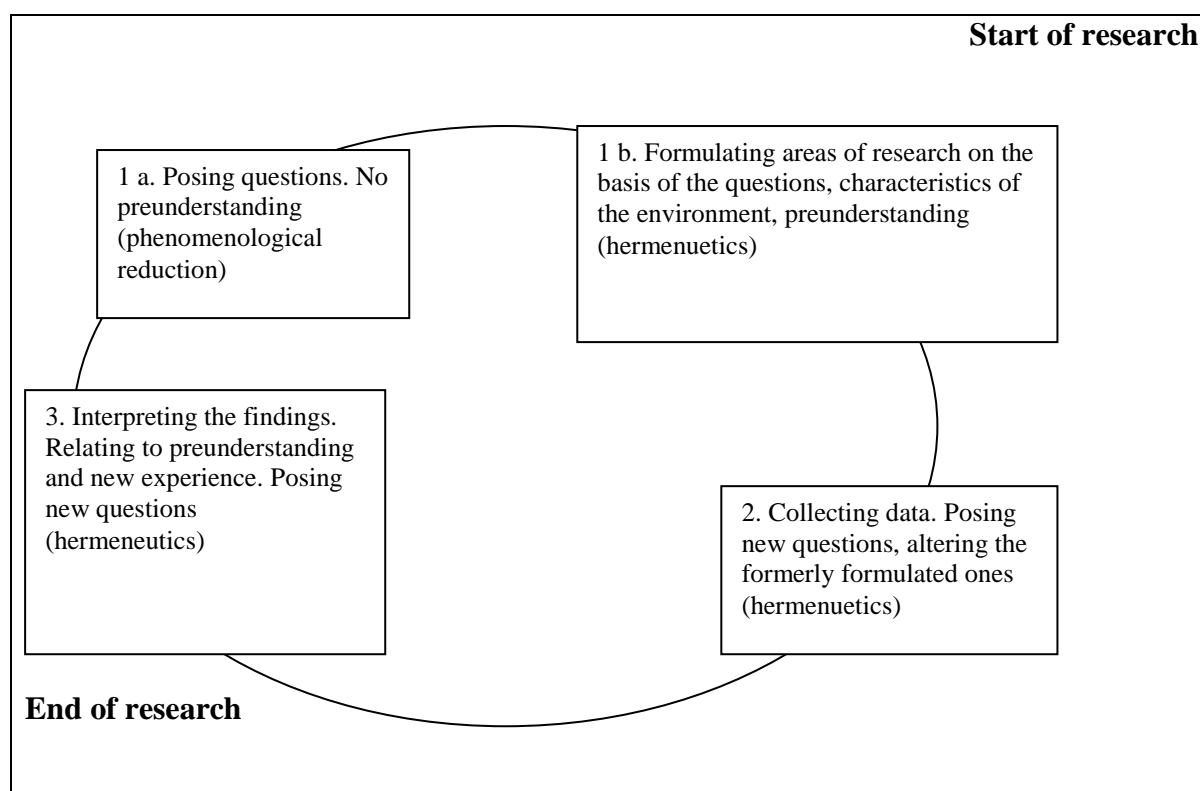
Start of research

1 a. Posing questions. No preunderstanding (phenomenological reduction)

1 b. Formulating areas of research on the basis of the questions, characteristics of the environment, preunderstanding (hermenuetics)

3. Interpreting the findings. Relating to preunderstanding and new experience. Posing new questions (hermeneutics)

2. Collecting data. Posing new questions, altering the formerly formulated ones (hermenuetics)

End of research